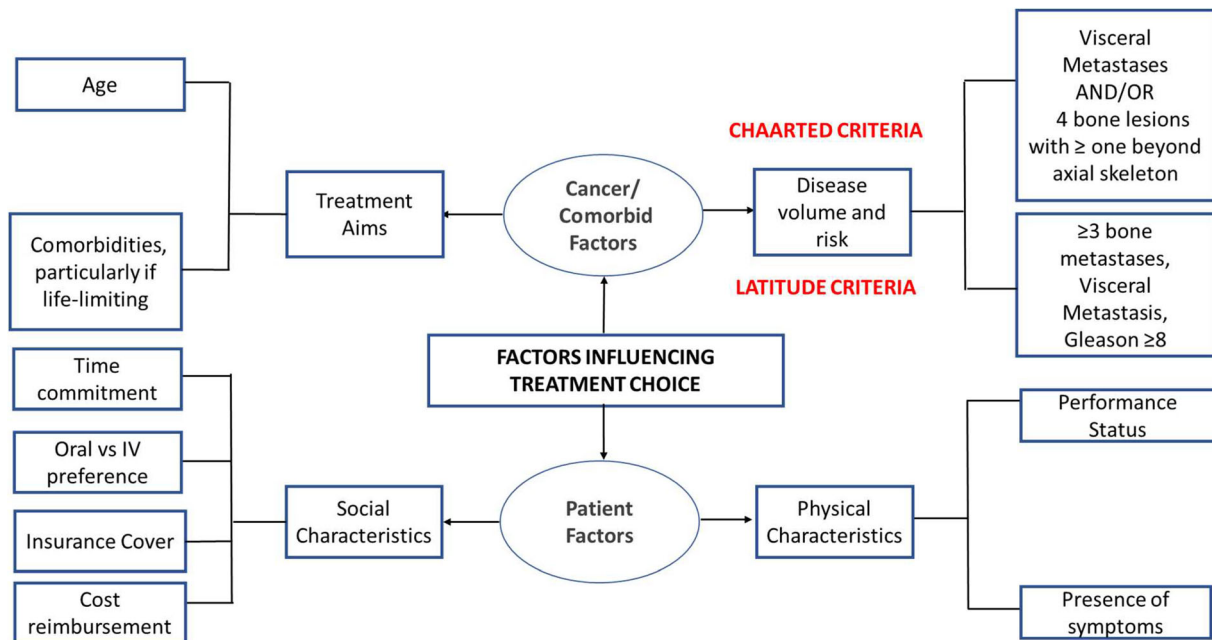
Age

Comorbidities, particularly if life-limiting

Treatment Aims

Cancer/ Comorbid Factors

CHAARTED CRITERIA

Disease volume and risk

LATITUDE CRITERIA

Visceral Metastases AND/OR 4 bone lesions with ≥ one beyond axial skeleton

≥3 bone metastases, Visceral Metastasis, Gleason ≥8

FACTORS INFLUENCING TREATMENT CHOICE

Time commitment

Oral vs IV preference

Insurance Cover

Cost reimbursement

Social Characteristics

Patient Factors

Physical Characteristics

Performance Status

Presence of symptoms